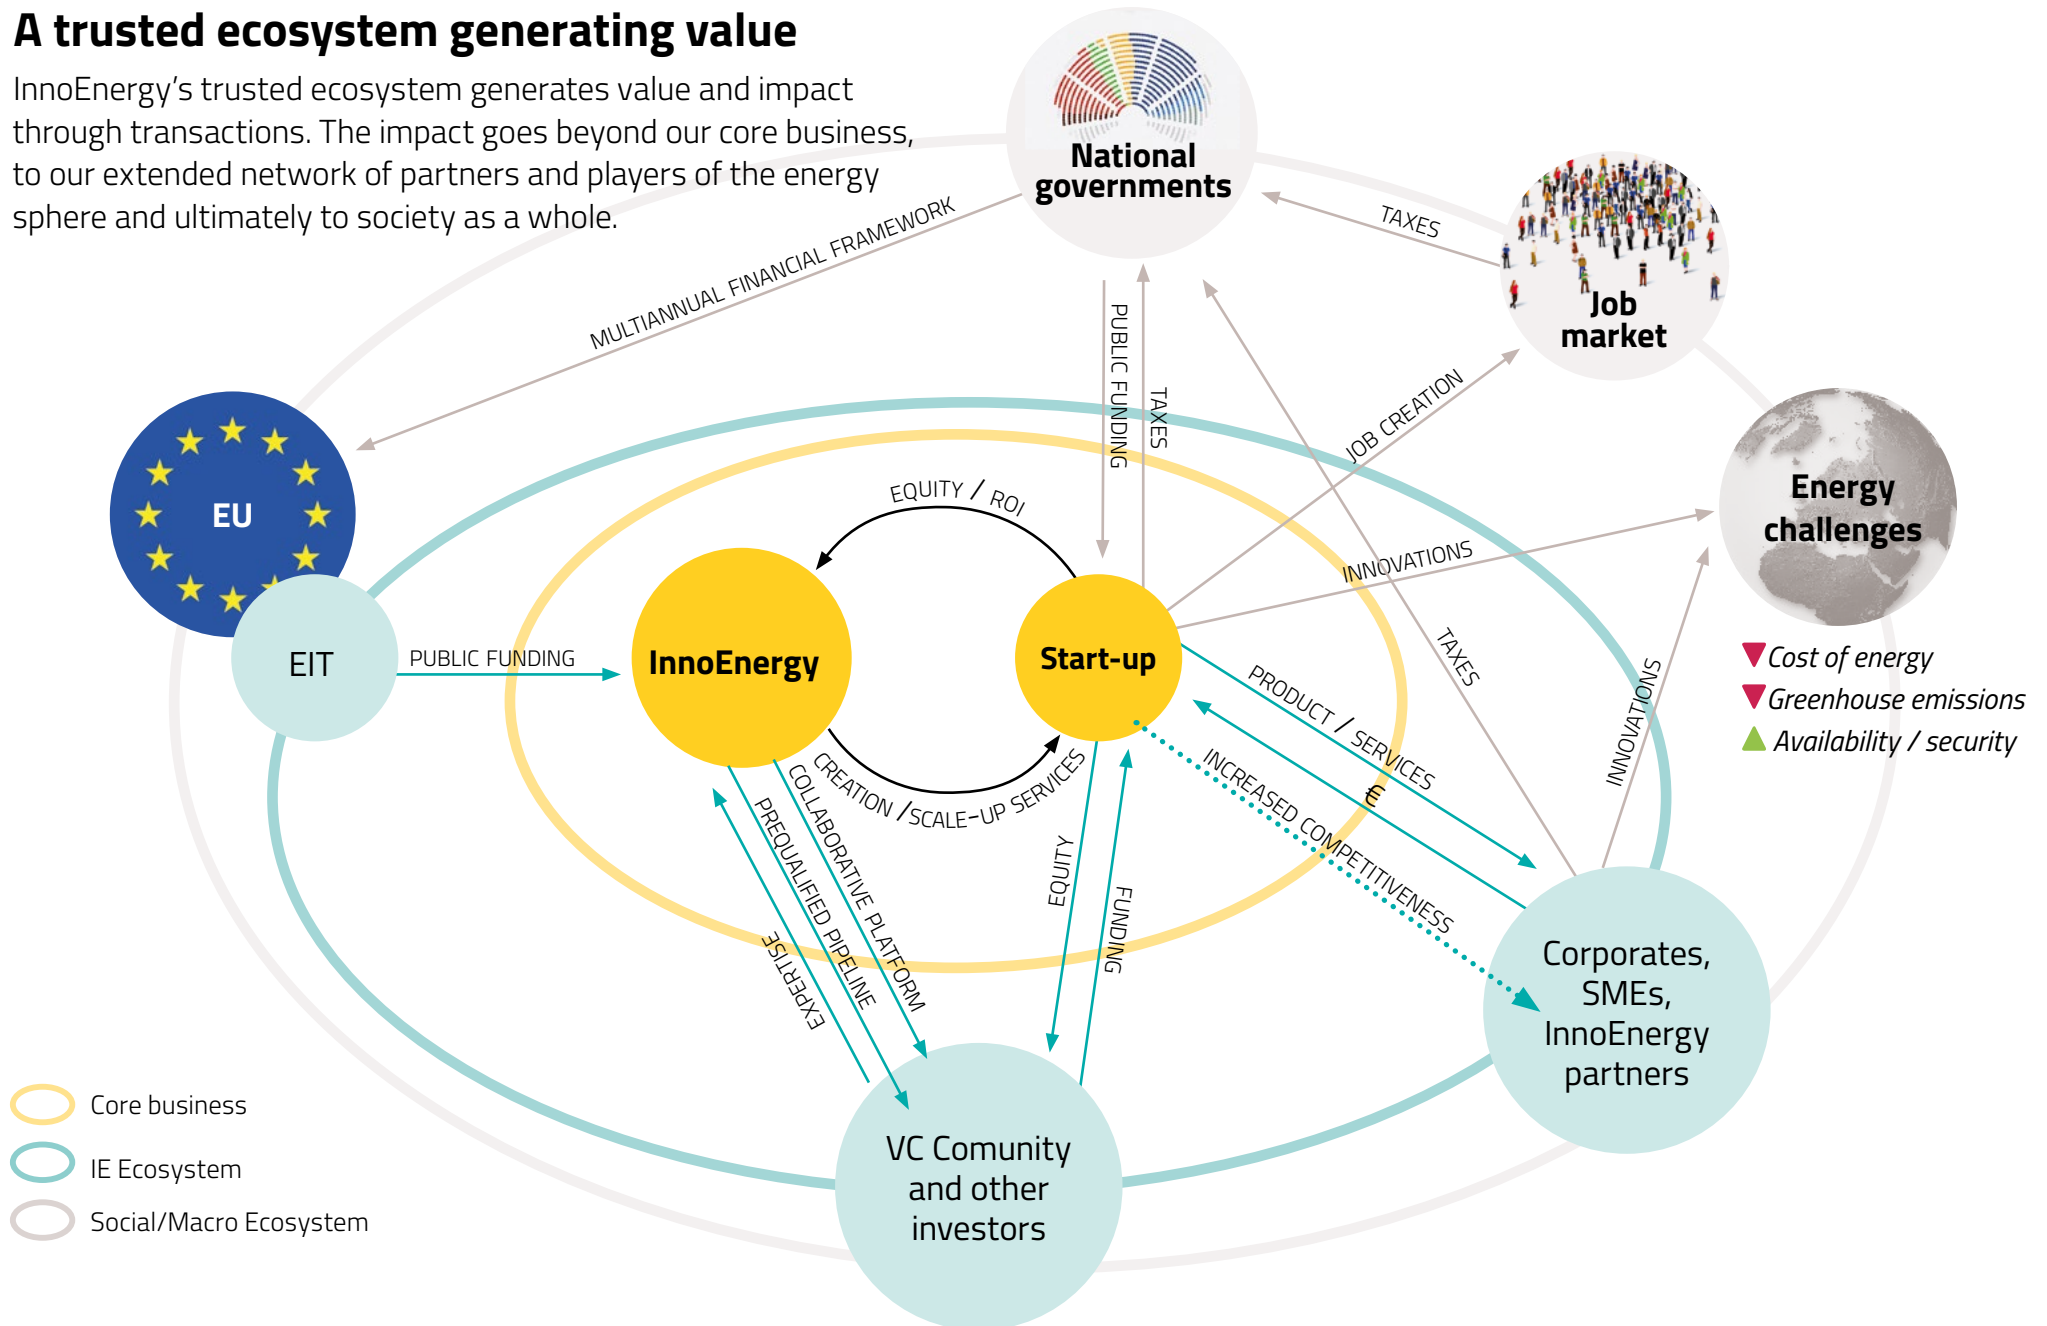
A trusted ecosystem generating value

InnoEnergy's trusted ecosystem generates value and impact through transactions. The impact goes beyond our core business, to our extended network of partners and players of the energy sphere and ultimately to society as a whole.

National governments

Job market

Energy challenges

Cost of energy
Greenhouse emissions
Availability / security

EU

EIT

InnoEnergy

Start-up

Corporates, SMEs, InnoEnergy partners

VC Comunity and other investors

MULTIANNUAL FINANCIAL FRAMEWORK

TAXES

PUBLIC FUNDING

TAXES

JOB CREATION

INNOVATIONS

EQUITY / ROI

PUBLIC FUNDING

CREATION / SCALE-UP SERVICES

COLLABORATIVE PLATFORM

PREQUALIFIED PIPELINE

EXPERTISE

EQUITY

FUNDING

PRODUCT / SERVICES

€

INCREASED COMPETITIVENESS

TAXES

INNOVATIONS

Core business
IE Ecosystem
Social/Macro Ecosystem